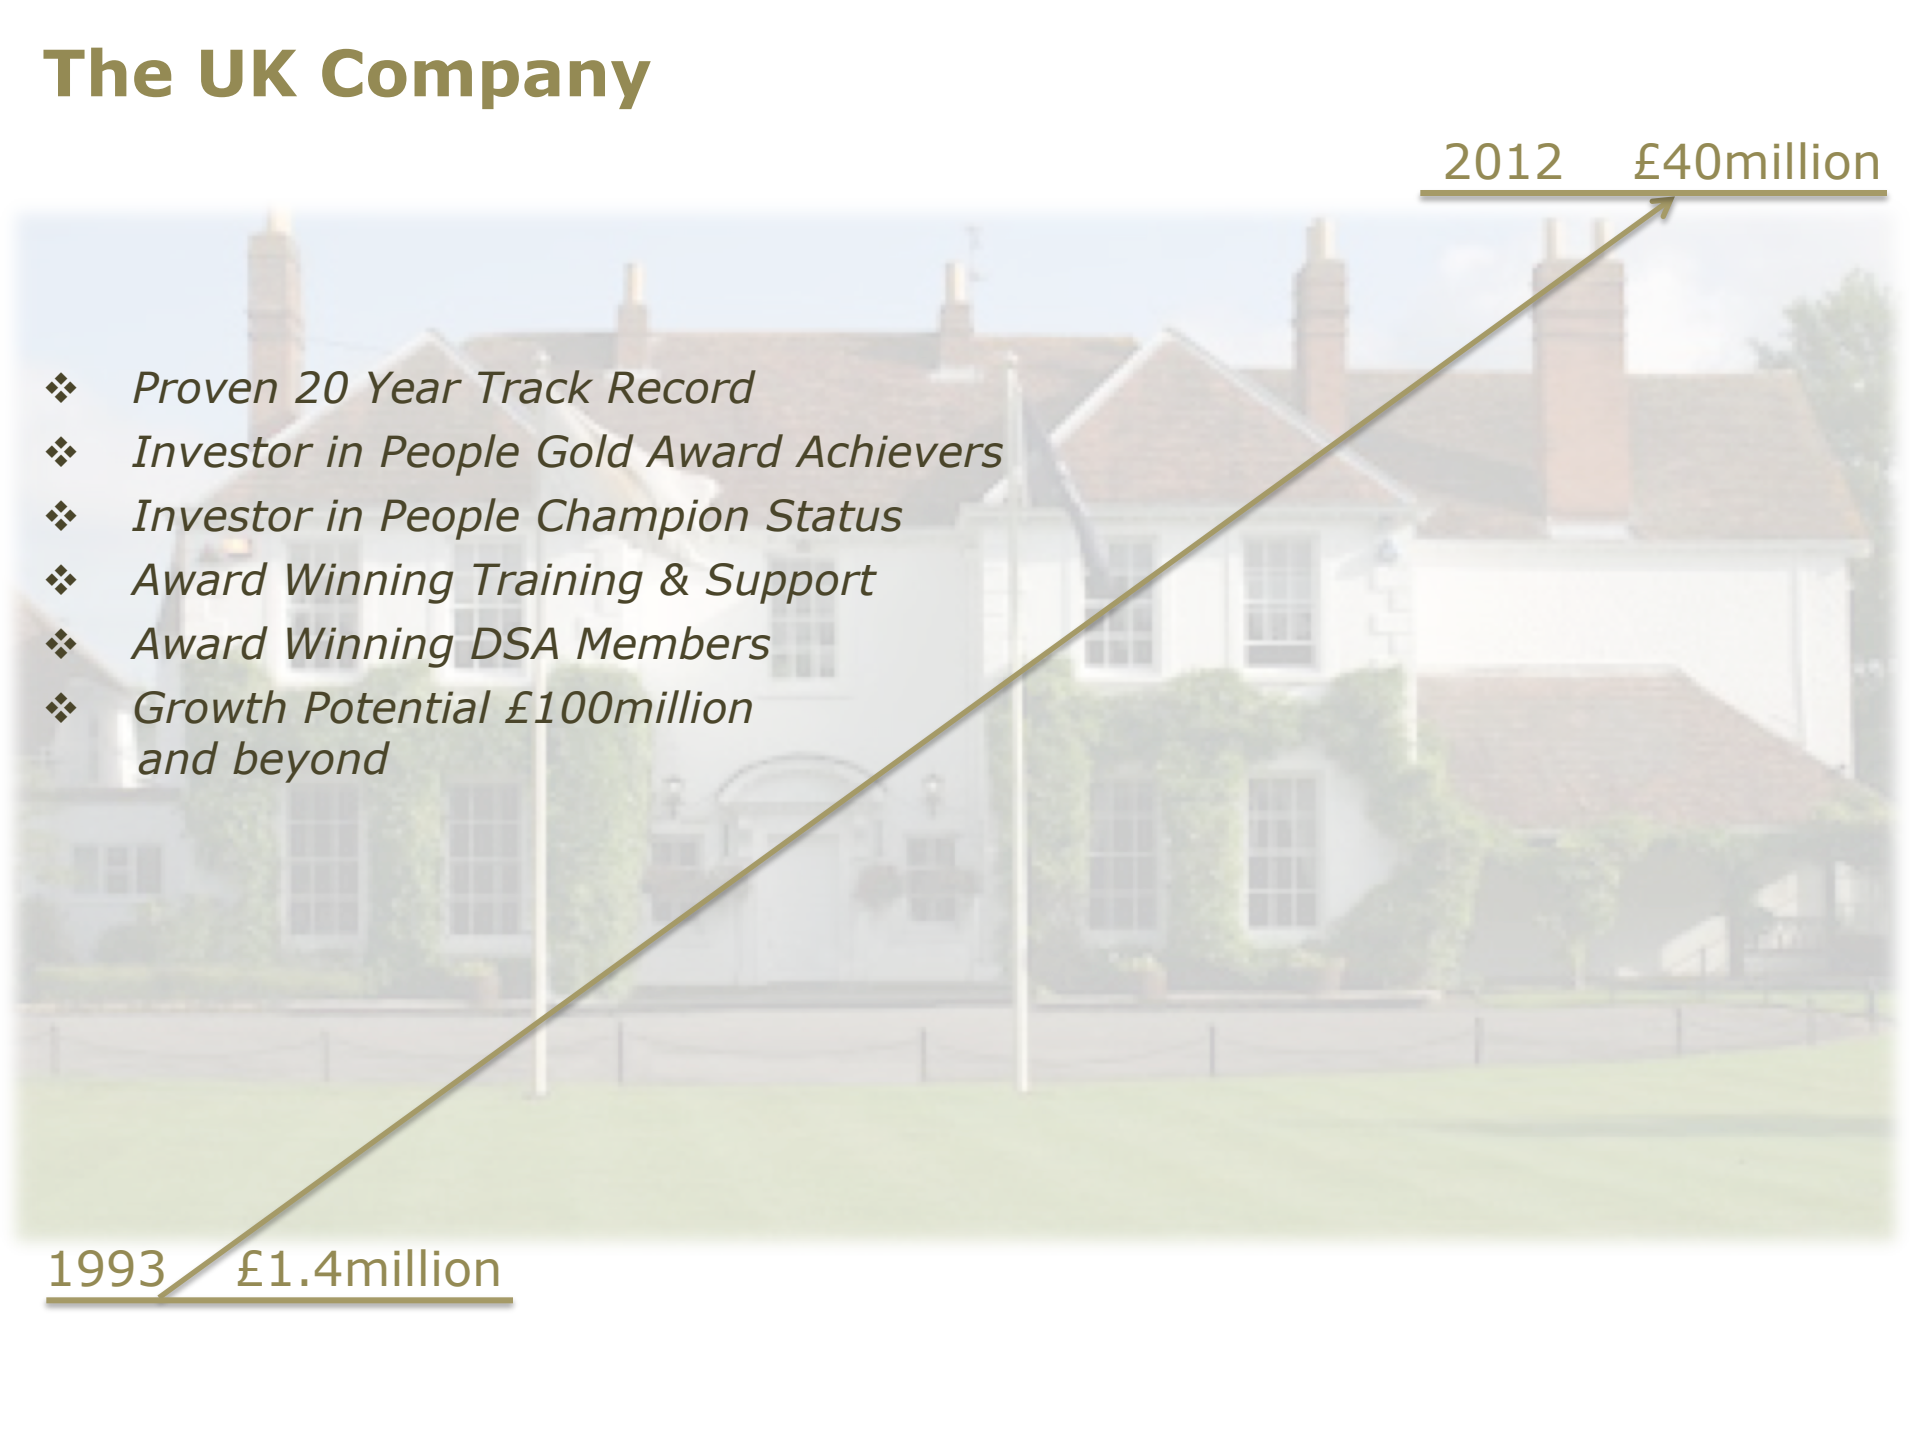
The UK Company

2012 £40million

❖ Proven 20 Year Track Record
❖ Investor in People Gold Award Achievers
❖ Investor in People Champion Status
❖ Award Winning Training & Support
❖ Award Winning DSA Members
❖ Growth Potential £100million and beyond

1993 £1.4million